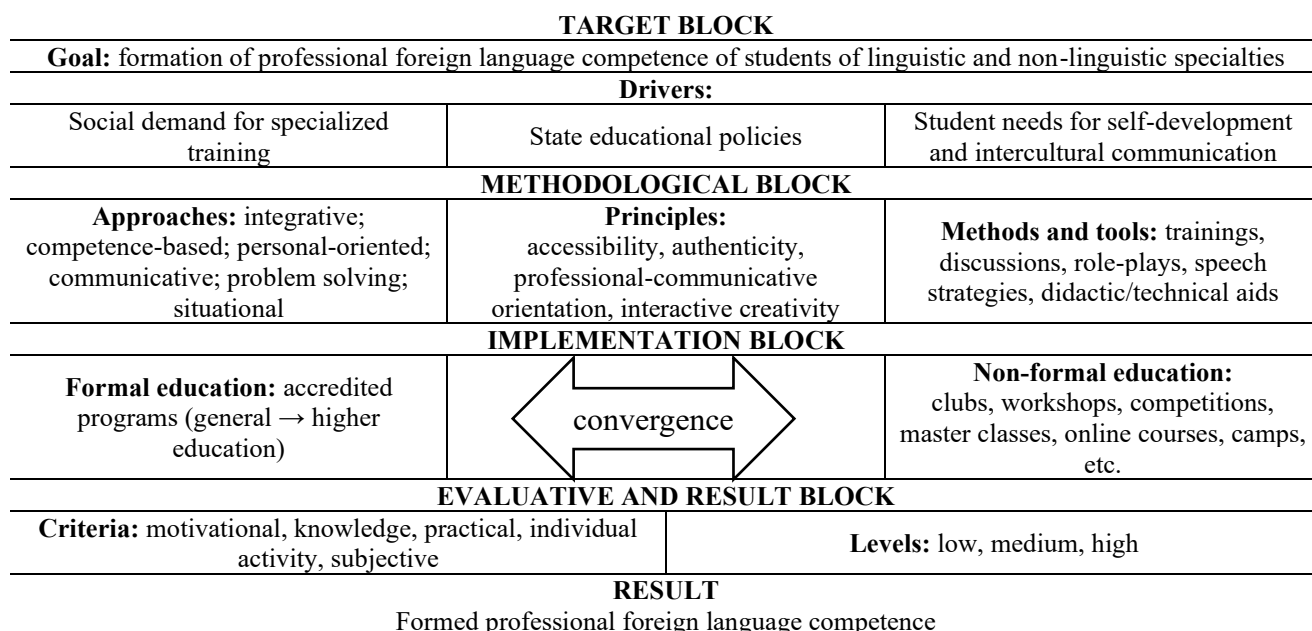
TARGET BLOCK

**Goal:** formation of professional foreign language competence of students of linguistic and non-linguistic specialties

**Drivers:**

| Social demand for specialized training | State educational policies | Student needs for self-development and intercultural communication |
|---|---|---|

METHODOLOGICAL BLOCK

| **Approaches:** integrative; competence-based; personal-oriented; communicative; problem solving; situational | **Principles:** accessibility, authenticity, professional-communicative orientation, interactive creativity | **Methods and tools:** trainings, discussions, role-plays, speech strategies, didactic/technical aids |
|---|---|---|

IMPLEMENTATION BLOCK

| **Formal education:** accredited programs (general → higher education) | convergence | **Non-formal education:** clubs, workshops, competitions, master classes, online courses, camps, etc. |
|---|---|---|

EVALUATIVE AND RESULT BLOCK

| **Criteria:** motivational, knowledge, practical, individual activity, subjective | **Levels:** low, medium, high |
|---|---|

RESULT

Formed professional foreign language competence